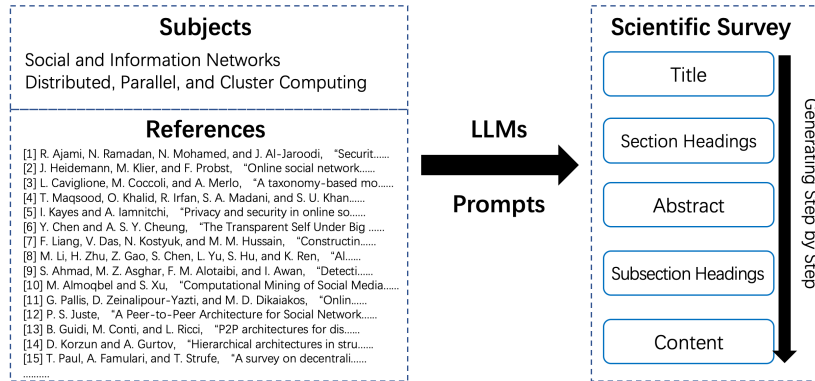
Subjects

Social and Information Networks
Distributed, Parallel, and Cluster Computing

References

[1] R. Ajami, N. Ramadan, N. Mohamed, and J. Al-Jaroodi, "Securit......
[2] J. Heidemann, M. Klier, and F. Probst, "Online social network......
[3] L. Caviglione, M. Coccoli, and A. Merlo, "A taxonomy-based mo......
[4] T. Maqsood, O. Khalid, R. Irfan, S. A. Madani, and S. U. Khan......
[5] I. Kayes and A. Iamnitchi, "Privacy and security in online so......
[6] Y. Chen and A. S. Y. Cheung, "The Transparent Self Under Big ......
[7] F. Liang, V. Das, N. Kostyuk, and M. M. Hussain, "Constructin......
[8] M. Li, H. Zhu, Z. Gao, S. Chen, L. Yu, S. Hu, and K. Ren, "Al......
[9] S. Ahmad, M. Z. Asghar, F. M. Alotaibi, and I. Awan, "Detecti......
[10] M. Almoqbel and S. Xu, "Computational Mining of Social Media......
[11] G. Pallis, D. Zeinalipour-Yazti, and M. D. Dikaiakos, "Onlin......
[12] P. S. Juste, "A Peer-to-Peer Architecture for Social Network......
[13] B. Guidi, M. Conti, and L. Ricci, "P2P architectures for dis......
[14] D. Korzun and A. Gurtov, "Hierarchical architectures in stru......
[15] T. Paul, A. Famulari, and T. Strufe, "A survey on decentrali......
.........

LLMs

Prompts

Scientific Survey

Title

Section Headings

Abstract

Subsection Headings

Content

Generating Step by Step